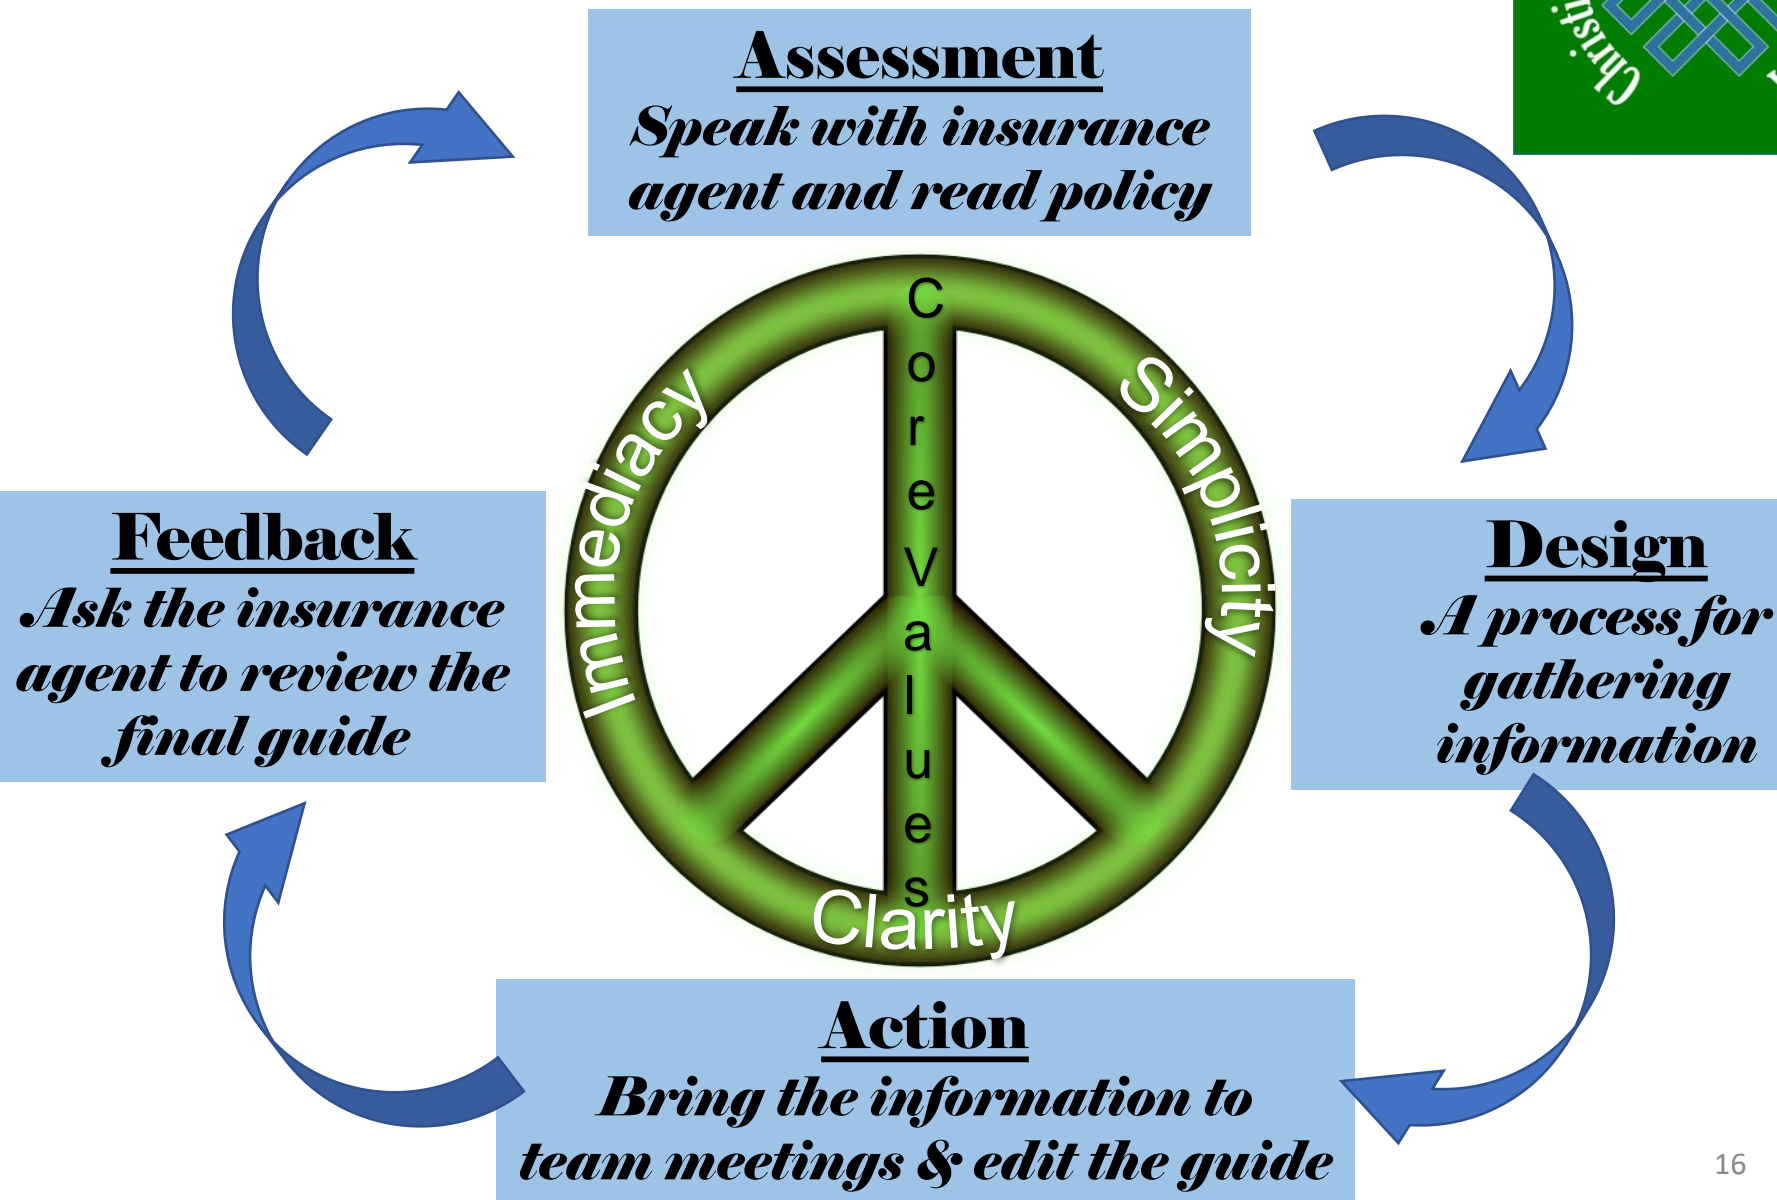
Christi

Assessment
Speak with insurance agent and read policy

Core Values

Immediacy

Simplicity

Clarity

Feedback
Ask the insurance agent to review the final guide

Design
A process for gathering information

Action
Bring the information to team meetings & edit the guide

16